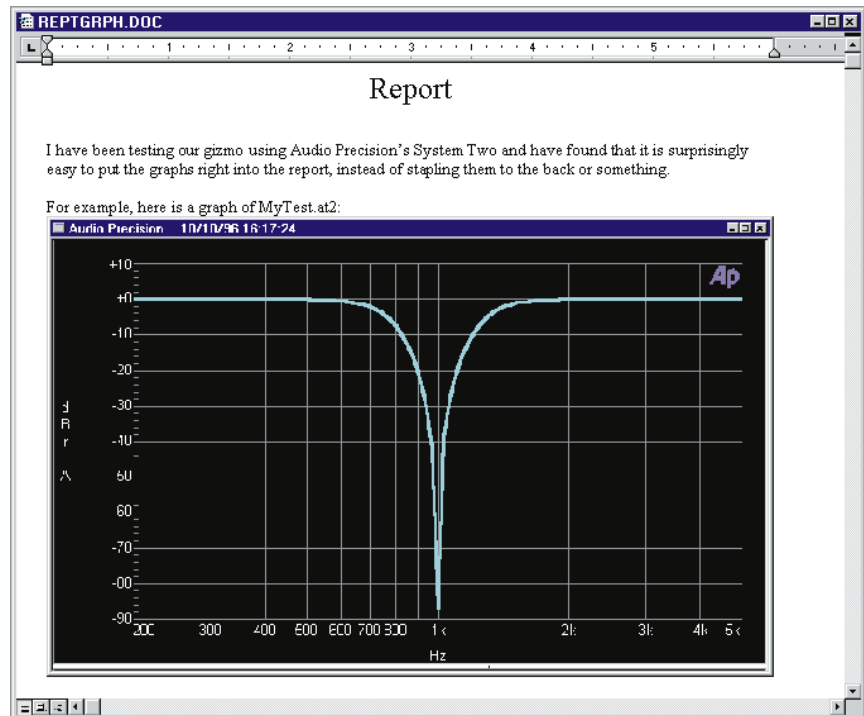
REPTGRPH.DOC

1 2 3 4 5

Report

I have been testing our gizmo using Audio Precision's System Two and have found that it is surprisingly easy to put the graphs right into the report, instead of stapling them to the back or something.

For example, here is a graph of MyTest.at2:

Audio Precision 10/10/96 16:17:24

Ap

+10
+0
-10
-20
-30
-40
-50
-60
-70
-80
-90

d B r A

200 300 400 500 600 700 800 1k 2k 3k 4k 5k

Hz